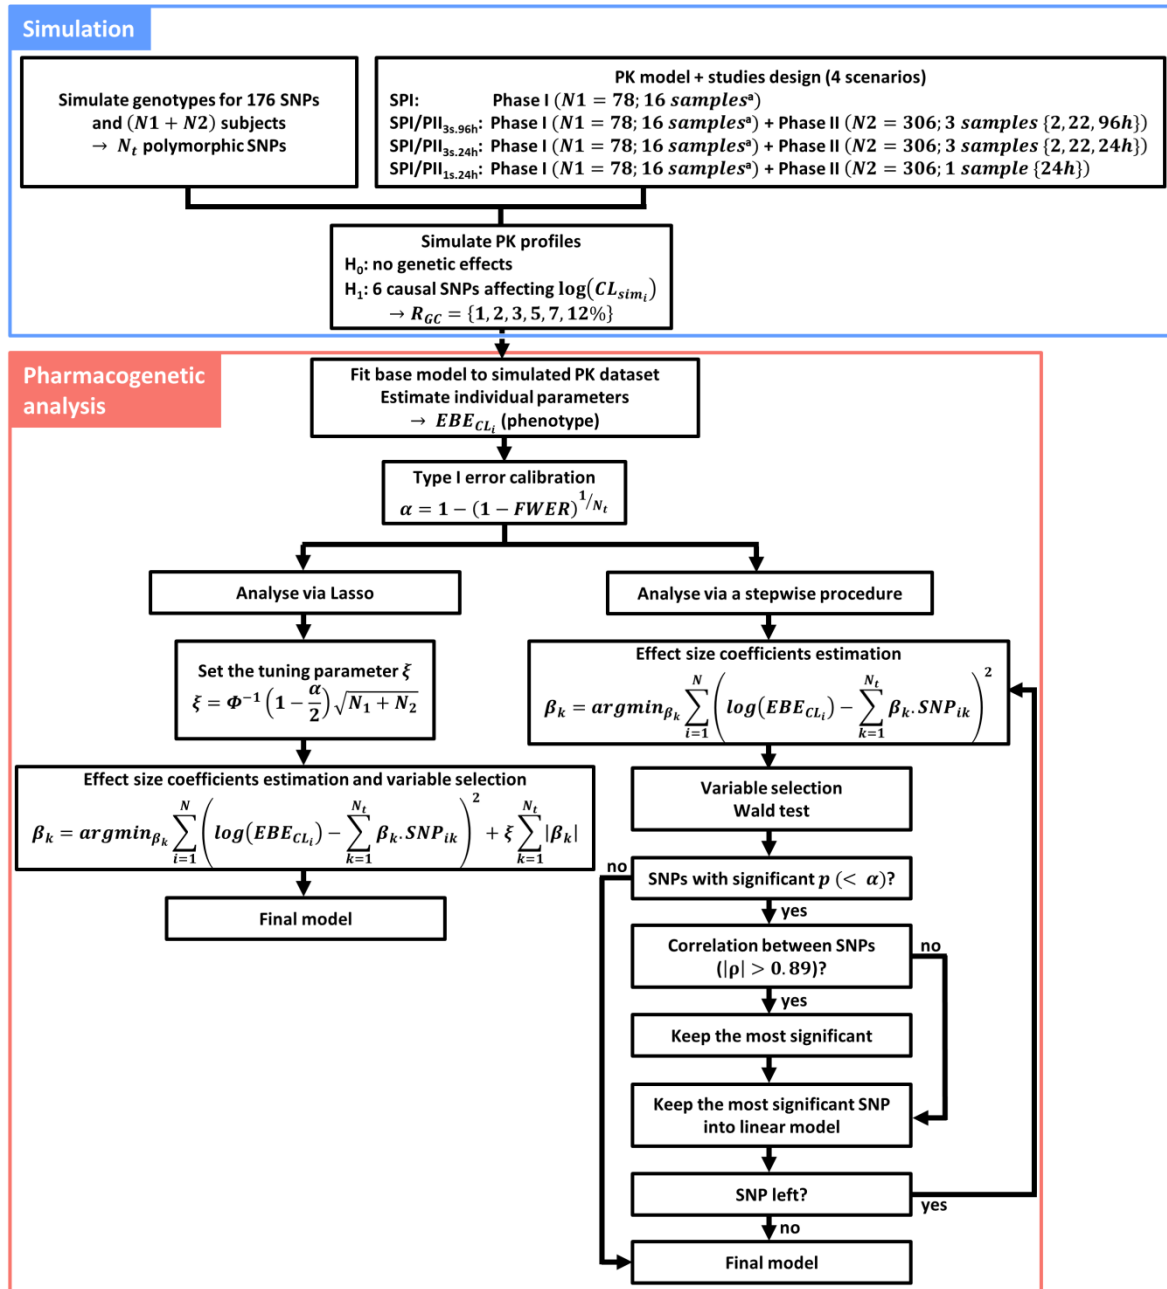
Simulation

Simulate genotypes for 176 SNPs and $(N1 + N2)$ subjects $\rightarrow N_t$ polymorphic SNPs

PK model + studies design (4 scenarios)
SPI: Phase I $(N1 = 78; 16\ samples^a)$
SPI/PII$_{3s.96h}$: Phase I $(N1 = 78; 16\ samples^a)$ + Phase II $(N2 = 306; 3\ samples\ \{2, 22, 96h\})$
SPI/PII$_{3s.24h}$: Phase I $(N1 = 78; 16\ samples^a)$ + Phase II $(N2 = 306; 3\ samples\ \{2, 22, 24h\})$
SPI/PII$_{1s.24h}$: Phase I $(N1 = 78; 16\ samples^a)$ + Phase II $(N2 = 306; 1\ sample\ \{24h\})$

Simulate PK profiles
H$_0$: no genetic effects
H$_1$: 6 causal SNPs affecting $\log(CL_{sim_i})$
$\rightarrow R_{GC} = \{1, 2, 3, 5, 7, 12\%\}$

Pharmacogenetic analysis

Fit base model to simulated PK dataset
Estimate individual parameters
$\rightarrow EBE_{CL_i}$ (phenotype)

Type I error calibration
$\alpha = 1 - (1 - FWER)^{1/N_t}$

Analyse via Lasso

Set the tuning parameter $\xi$
$\xi = \Phi^{-1}\left(1 - \frac{\alpha}{2}\right)\sqrt{N_1 + N_2}$

Effect size coefficients estimation and variable selection
$\beta_k = argmin_{\beta_k} \sum_{i=1}^{N} \left( log(EBE_{CL_i}) - \sum_{k=1}^{N_t} \beta_k . SNP_{ik} \right)^2 + \xi \sum_{k=1}^{N_t} |\beta_k|$

Final model

Analyse via a stepwise procedure

Effect size coefficients estimation
$\beta_k = argmin_{\beta_k} \sum_{i=1}^{N} \left( log(EBE_{CL_i}) - \sum_{k=1}^{N_t} \beta_k . SNP_{ik} \right)^2$

Variable selection
Wald test

no

SNPs with significant $p\ (< \alpha)$?

yes

Correlation between SNPs $(|\rho| > 0.89)$?

no

yes

Keep the most significant

Keep the most significant SNP into linear model

SNP left?

yes

no

Final model